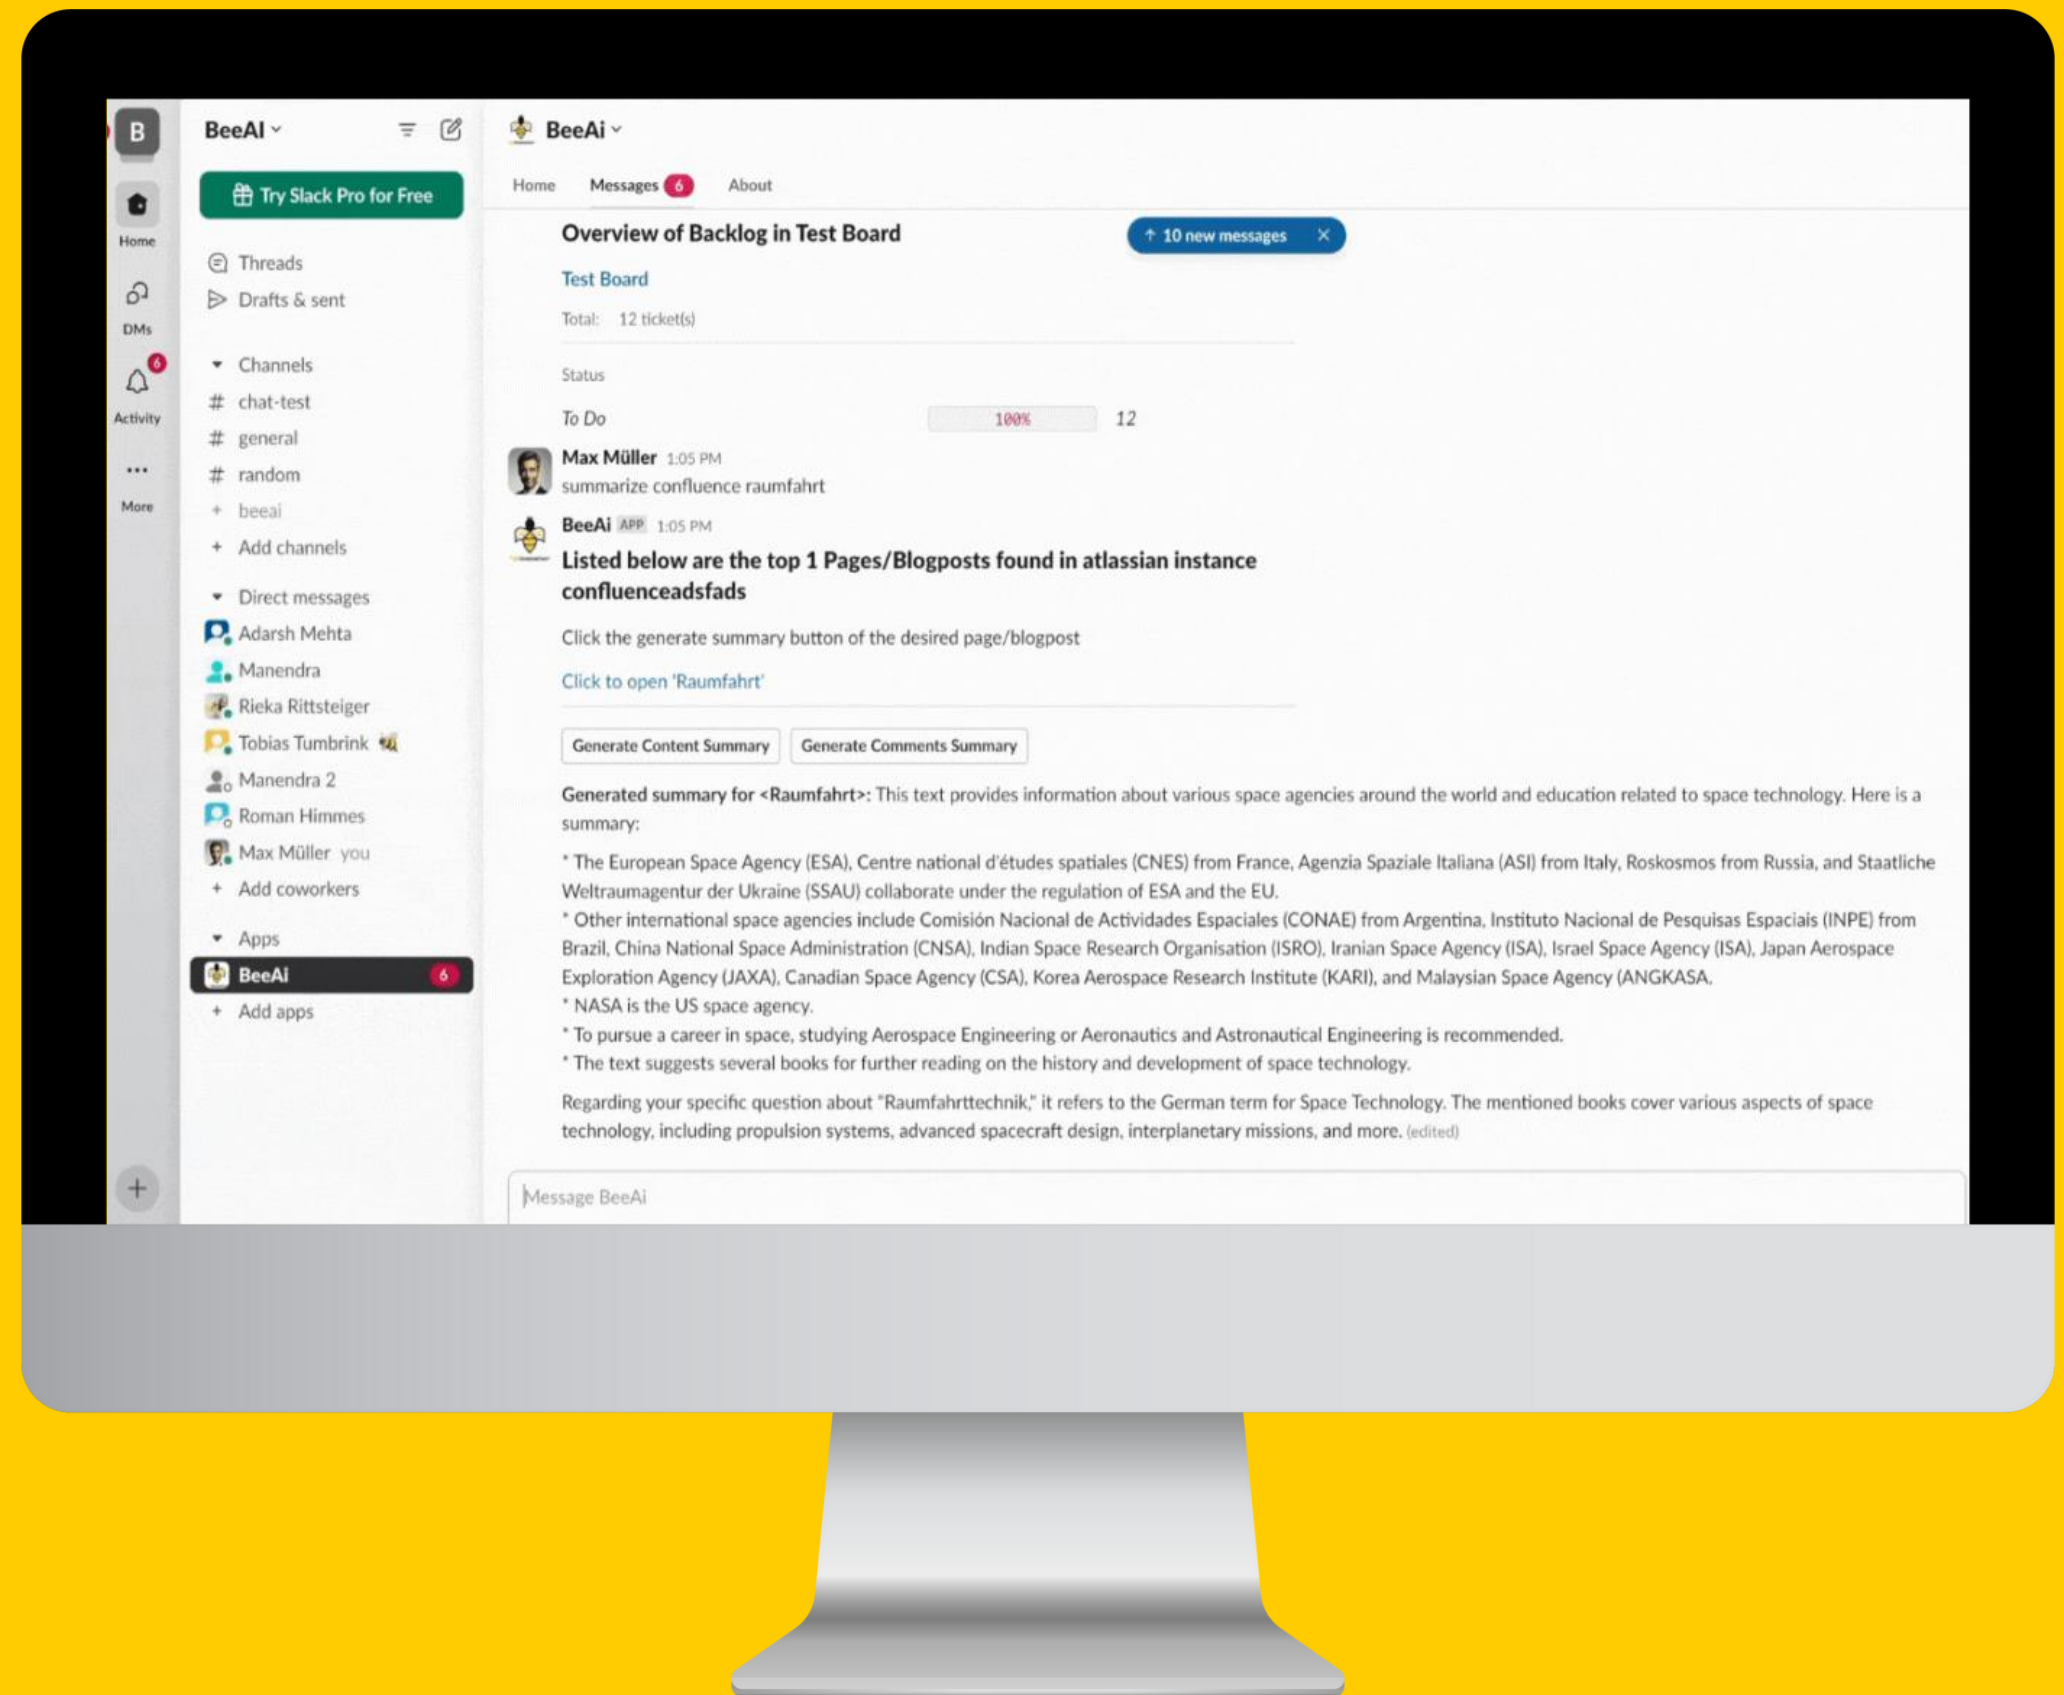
B
Home
DMs
6
Activity
More

BeeAI
Try Slack Pro for Free
Threads
Drafts & sent
Channels
# chat-test
# general
# random
+ beeai
+ Add channels
Direct messages
Adarsh Mehta
Manendra
Rieka Rittsteiger
Tobias Tumbrink
Manendra 2
Roman Himmes
Max Müller you
+ Add coworkers
Apps
BeeAi 6
+ Add apps

BeeAi
Home Messages 6 About

Overview of Backlog in Test Board
↑ 10 new messages ×
Test Board
Total: 12 ticket(s)
Status
To Do 100% 12

Max Müller 1:05 PM
summarize confluence raumfahrt

BeeAi APP 1:05 PM
Listed below are the top 1 Pages/Blogposts found in atlassian instance confluenceadsfads

Click the generate summary button of the desired page/blogpost

Click to open 'Raumfahrt'

Generate Content Summary Generate Comments Summary

Generated summary for <Raumfahrt>: This text provides information about various space agencies around the world and education related to space technology. Here is a summary:

* The European Space Agency (ESA), Centre national d'études spatiales (CNES) from France, Agenzia Spaziale Italiana (ASI) from Italy, Roskosmos from Russia, and Staatliche Weltraumagentur der Ukraine (SSAU) collaborate under the regulation of ESA and the EU.
* Other international space agencies include Comisión Nacional de Actividades Espaciales (CONAE) from Argentina, Instituto Nacional de Pesquisas Espaciais (INPE) from Brazil, China National Space Administration (CNSA), Indian Space Research Organisation (ISRO), Iranian Space Agency (ISA), Israel Space Agency (ISA), Japan Aerospace Exploration Agency (JAXA), Canadian Space Agency (CSA), Korea Aerospace Research Institute (KARI), and Malaysian Space Agency (ANGKASA.
* NASA is the US space agency.
* To pursue a career in space, studying Aerospace Engineering or Aeronautics and Astronautical Engineering is recommended.
* The text suggests several books for further reading on the history and development of space technology.

Regarding your specific question about "Raumfahrttechnik," it refers to the German term for Space Technology. The mentioned books cover various aspects of space technology, including propulsion systems, advanced spacecraft design, interplanetary missions, and more. (edited)

Message BeeAi